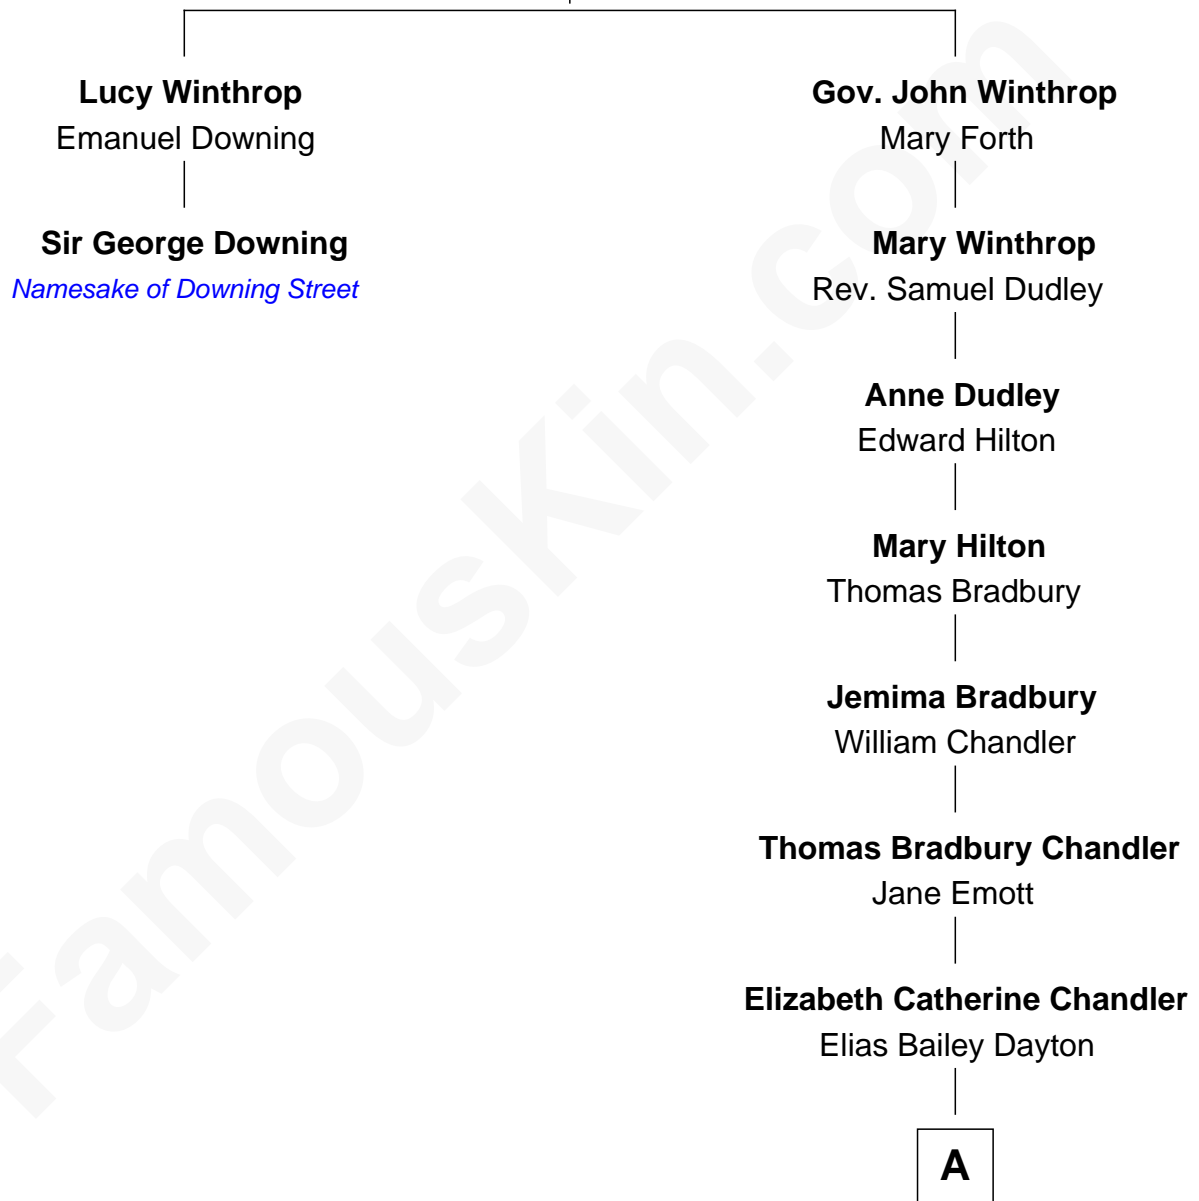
**Lucy Winthrop**
Emanuel Downing

**Sir George Downing**
*Namesake of Downing Street*

**Gov. John Winthrop**
Mary Forth

**Mary Winthrop**
Rev. Samuel Dudley

**Anne Dudley**
Edward Hilton

**Mary Hilton**
Thomas Bradbury

**Jemima Bradbury**
William Chandler

**Thomas Bradbury Chandler**
Jane Emott

**Elizabeth Catherine Chandler**
Elias Bailey Dayton

A

FamousKin.com